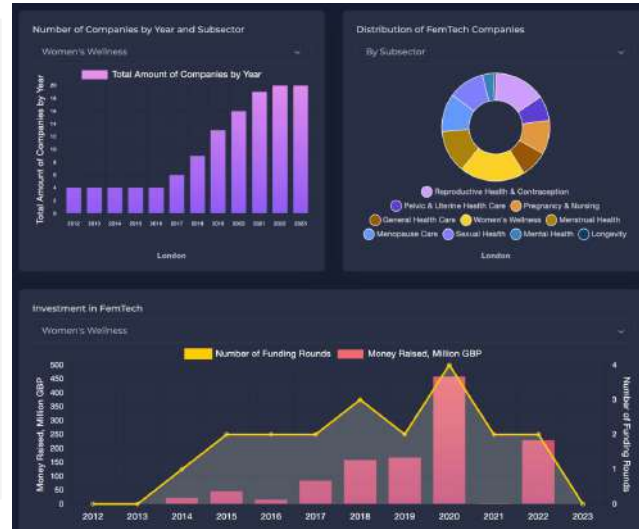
Number of Companies by Year and Subsector

Women's Wellness

Total Amount of Companies by Year

Total Amount of Companies by Year

20
18
16
14
12
10
8
6
4
2
0

2012 2013 2014 2015 2016 2017 2018 2019 2020 2021 2022 2023

London

Distribution of FemTech Companies

By Subsector

Reproductive Health & Contraception
Pelvic & Uterine Health Care
Pregnancy & Nursing
General Health Care
Women's Wellness
Menstrual Health
Menopause Care
Sexual Health
Mental Health
Longevity

London

Investment in FemTech

Women's Wellness

Number of Funding Rounds
Money Raised, Million GBP

Money Raised, Million GBP

500
450
400
350
300
250
200
150
100
50
0

Number of Funding Rounds

4
3
2
1
0

2012 2013 2014 2015 2016 2017 2018 2019 2020 2021 2022 2023